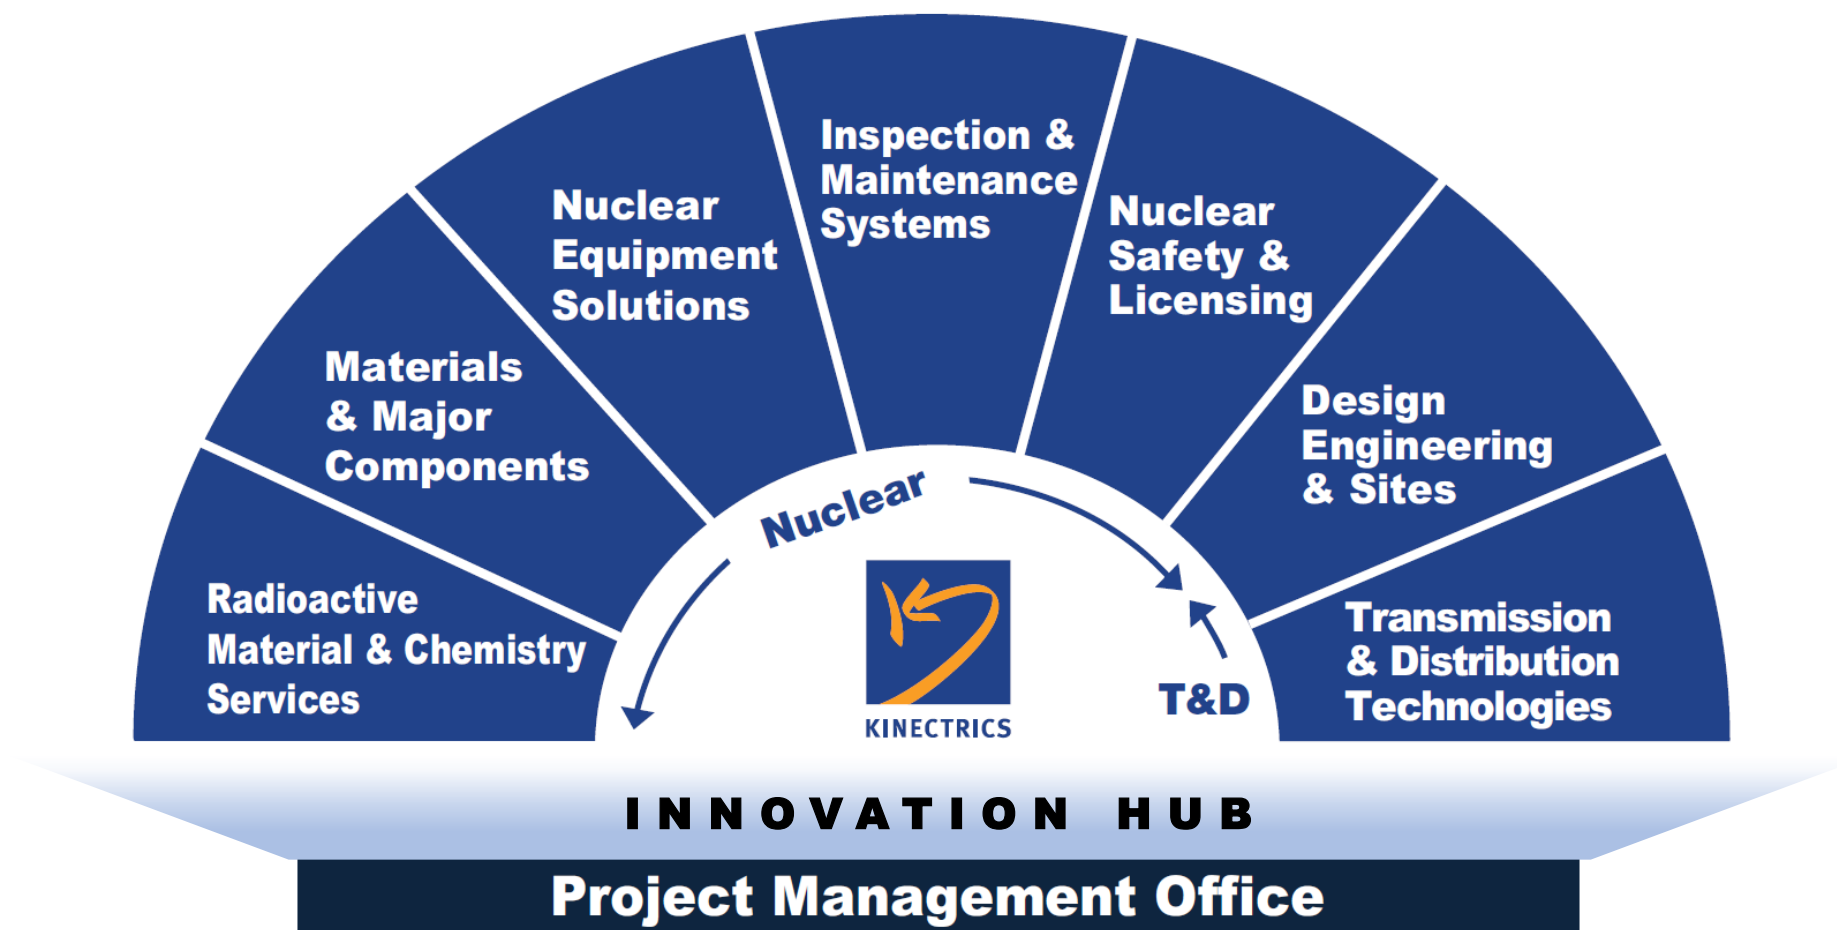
Radioactive Material & Chemistry Services

Materials & Major Components

Nuclear Equipment Solutions

Inspection & Maintenance Systems

Nuclear Safety & Licensing

Design Engineering & Sites

Transmission & Distribution Technologies

Nuclear

T&D

KINECTRICS

INNOVATION HUB

Project Management Office